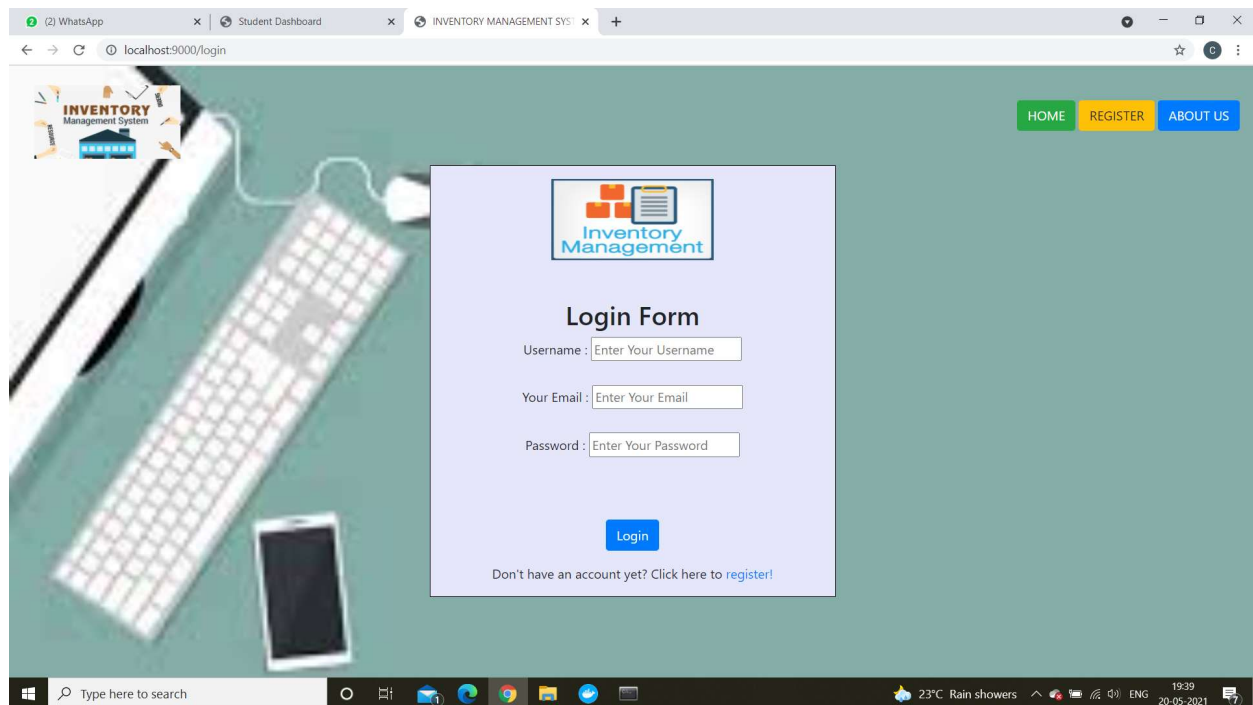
(2) WhatsApp
Student Dashboard
INVENTORY MANAGEMENT SYS
localhost:9000/login

INVENTORY
Management System

HOME REGISTER ABOUT US

Inventory
Management

Login Form

Username : Enter Your Username

Your Email : Enter Your Email

Password : Enter Your Password

Login

Don't have an account yet? Click here to register!

Type here to search
23°C Rain showers ENG 19:39 20-05-2021